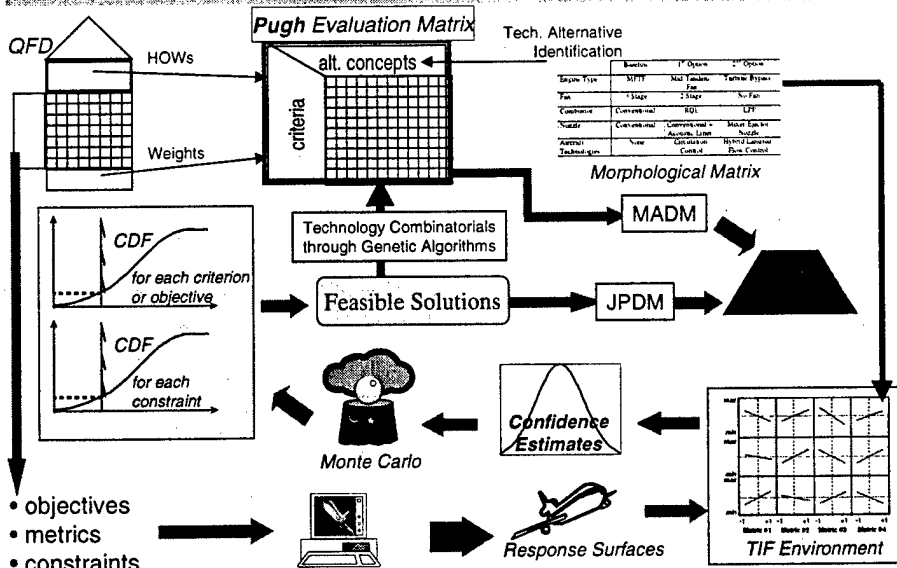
QFD

HOWs

Weights

Pugh Evaluation Matrix

alt. concepts

criteria

Tech. Alternative Identification

| | Baseline | 1st Option | 2nd Option |
|---|---|---|---|
| Engine Type | MFTF | Mid Tandem Fan | Turbine Bypass |
| Fan | 1 Stage | 2 Stage | No Fan |
| Combustor | Conventional | RQL | LPP |
| Nozzle | Conventional | Conventional + Acoustic Liner | Mixer Ejector Nozzle |
| Aircraft Technologies | None | Circulation Control | Hybrid Laminar Flow Control |

Morphological Matrix

MADM

Technology Combinatorials through Genetic Algorithms

CDF for each criterion or objective

CDF for each constraint

Feasible Solutions

JPDM

Confidence Estimates

Monte Carlo

TIF Environment

Metric #1 Metric #2 Metric #3 Metric #4

• objectives
• metrics
• constraints

Response Surfaces